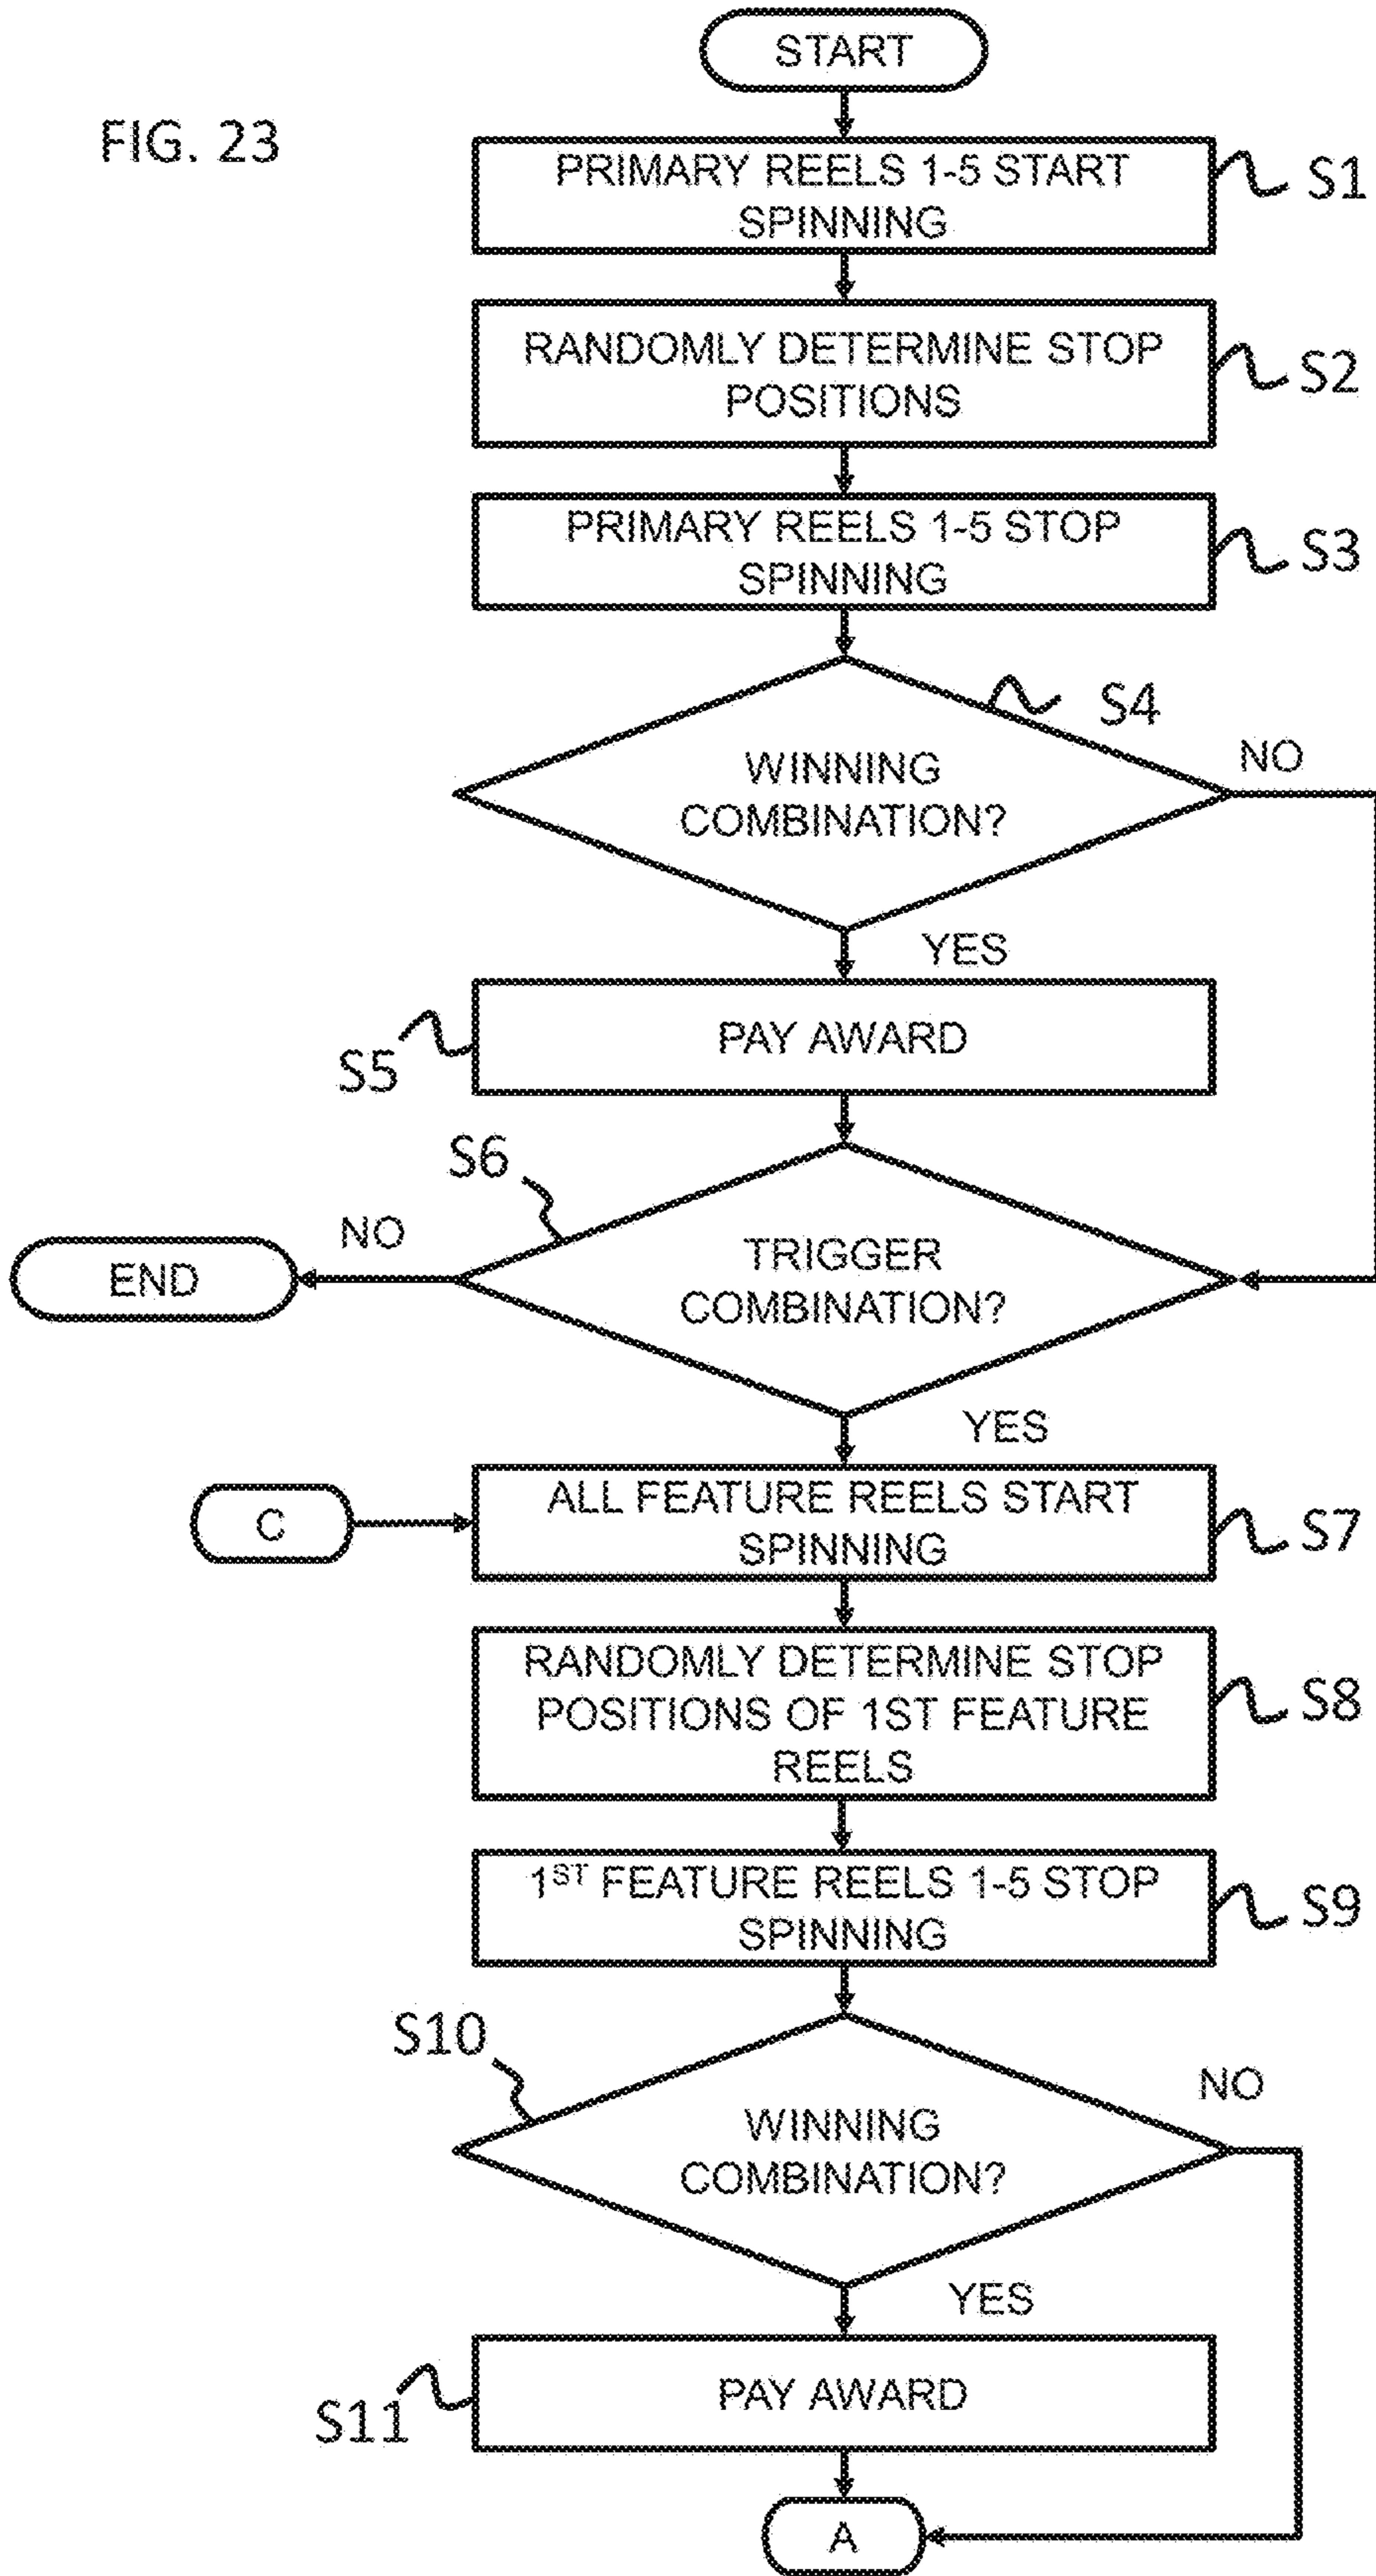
FIG. 23

START

PRIMARY REELS 1-5 START SPINNING
S1

RANDOMLY DETERMINE STOP POSITIONS
S2

PRIMARY REELS 1-5 STOP SPINNING
S3

S4
WINNING COMBINATION?
NO
YES

S5
PAY AWARD

S6
NO
END
TRIGGER COMBINATION?
YES

C
ALL FEATURE REELS START SPINNING
S7

RANDOMLY DETERMINE STOP POSITIONS OF 1ST FEATURE REELS
S8

$1^{ST}$ FEATURE REELS 1-5 STOP SPINNING
S9

S10
WINNING COMBINATION?
NO
YES

S11
PAY AWARD

A